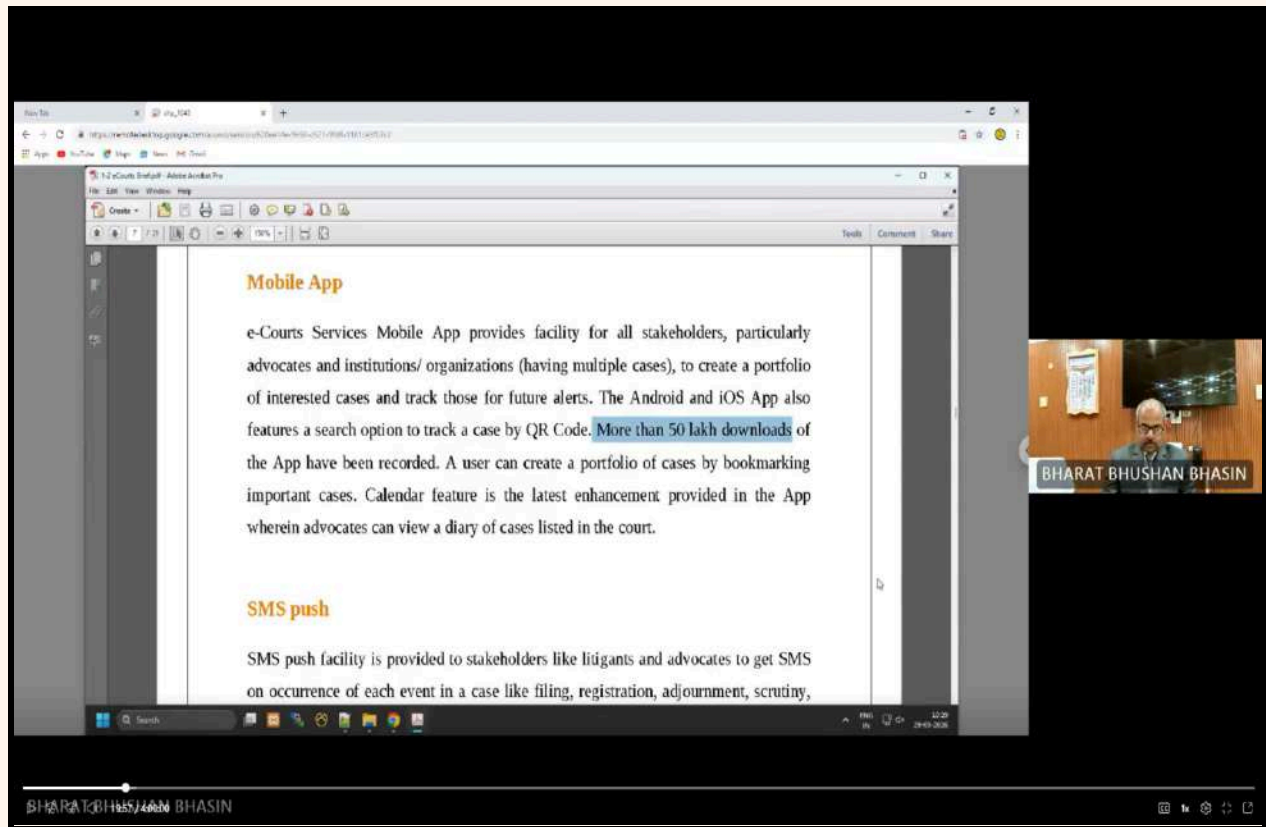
File Edit View Window Help

Create

Tools Comment Share

Mobile App

e-Courts Services Mobile App provides facility for all stakeholders, particularly advocates and institutions/ organizations (having multiple cases), to create a portfolio of interested cases and track those for future alerts. The Android and iOS App also features a search option to track a case by QR Code. More than 50 lakh downloads of the App have been recorded. A user can create a portfolio of cases by bookmarking important cases. Calendar feature is the latest enhancement provided in the App wherein advocates can view a diary of cases listed in the court.

SMS push

SMS push facility is provided to stakeholders like litigants and advocates to get SMS on occurrence of each event in a case like filing, registration, adjournment, scrutiny,

Search

BHARAT BHUSHAN BHASIN

BHARAT BHUSHAN BHASIN

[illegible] / 40:20

1x